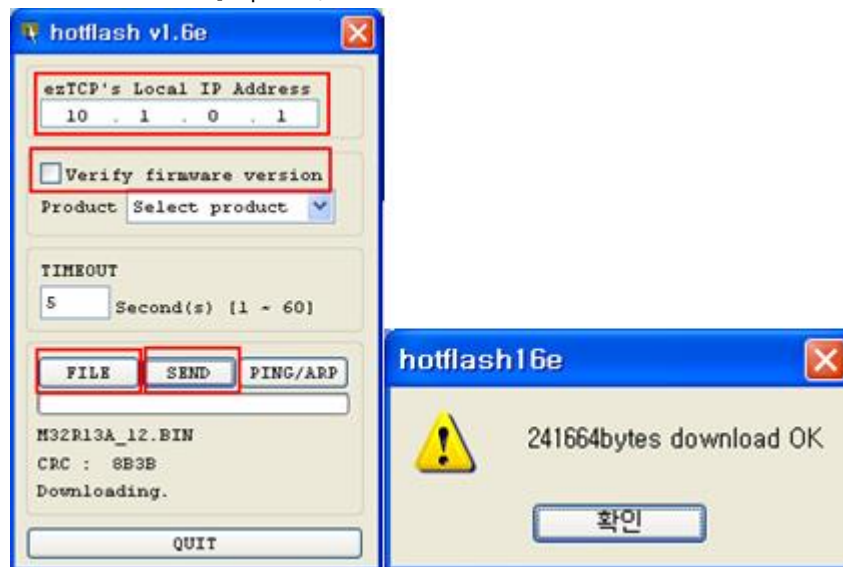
hotflash v1.6e

ezTCP's Local IP Address
10 . 1 . 0 . 1

Verify firmware version

Product Select product

TIMEOUT
5 Second(s) [1 ~ 60]

FILE SEND PING/ARP

M32R13A_12.BIN
CRC : 8B3B
Downloading.

QUIT

hotflash16e

241664bytes download OK

확인